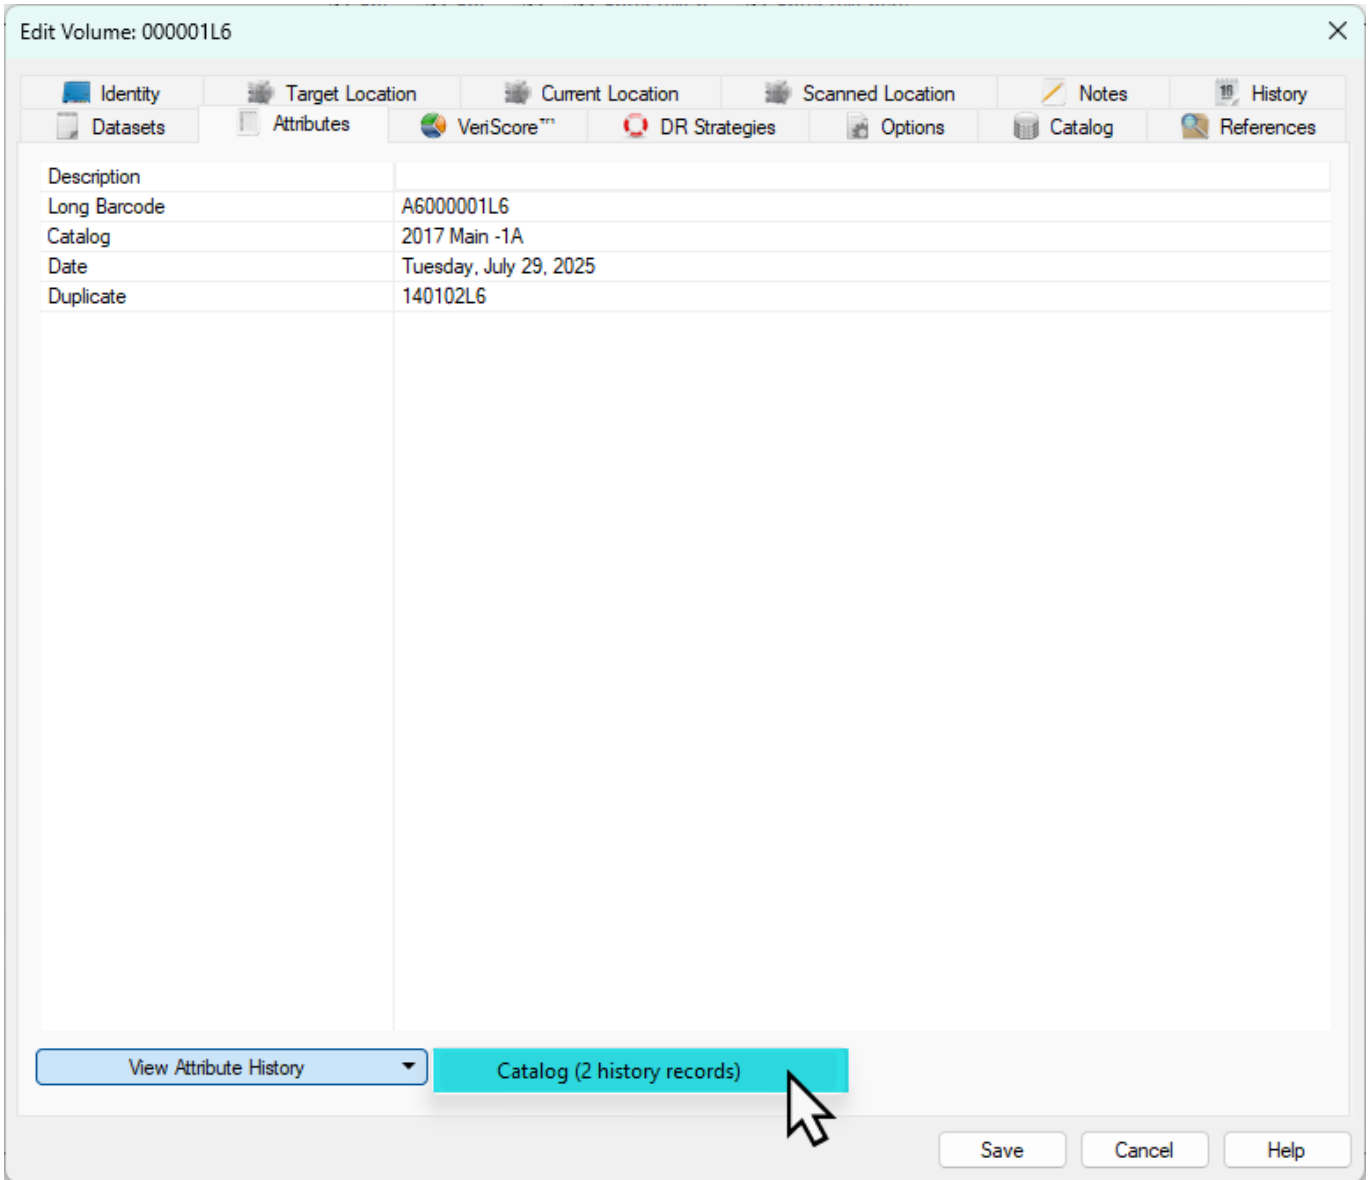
Edit Volume: 000001L6

Identity
Target Location
Current Location
Scanned Location
Notes
History
Datasets
Attributes
VeriScore™
DR Strategies
Options
Catalog
References

| | |
|---|---|
| Description | |
| Long Barcode | A6000001L6 |
| Catalog | 2017 Main -1A |
| Date | Tuesday, July 29, 2025 |
| Duplicate | 140102L6 |

View Attribute History
Catalog (2 history records)

Save
Cancel
Help